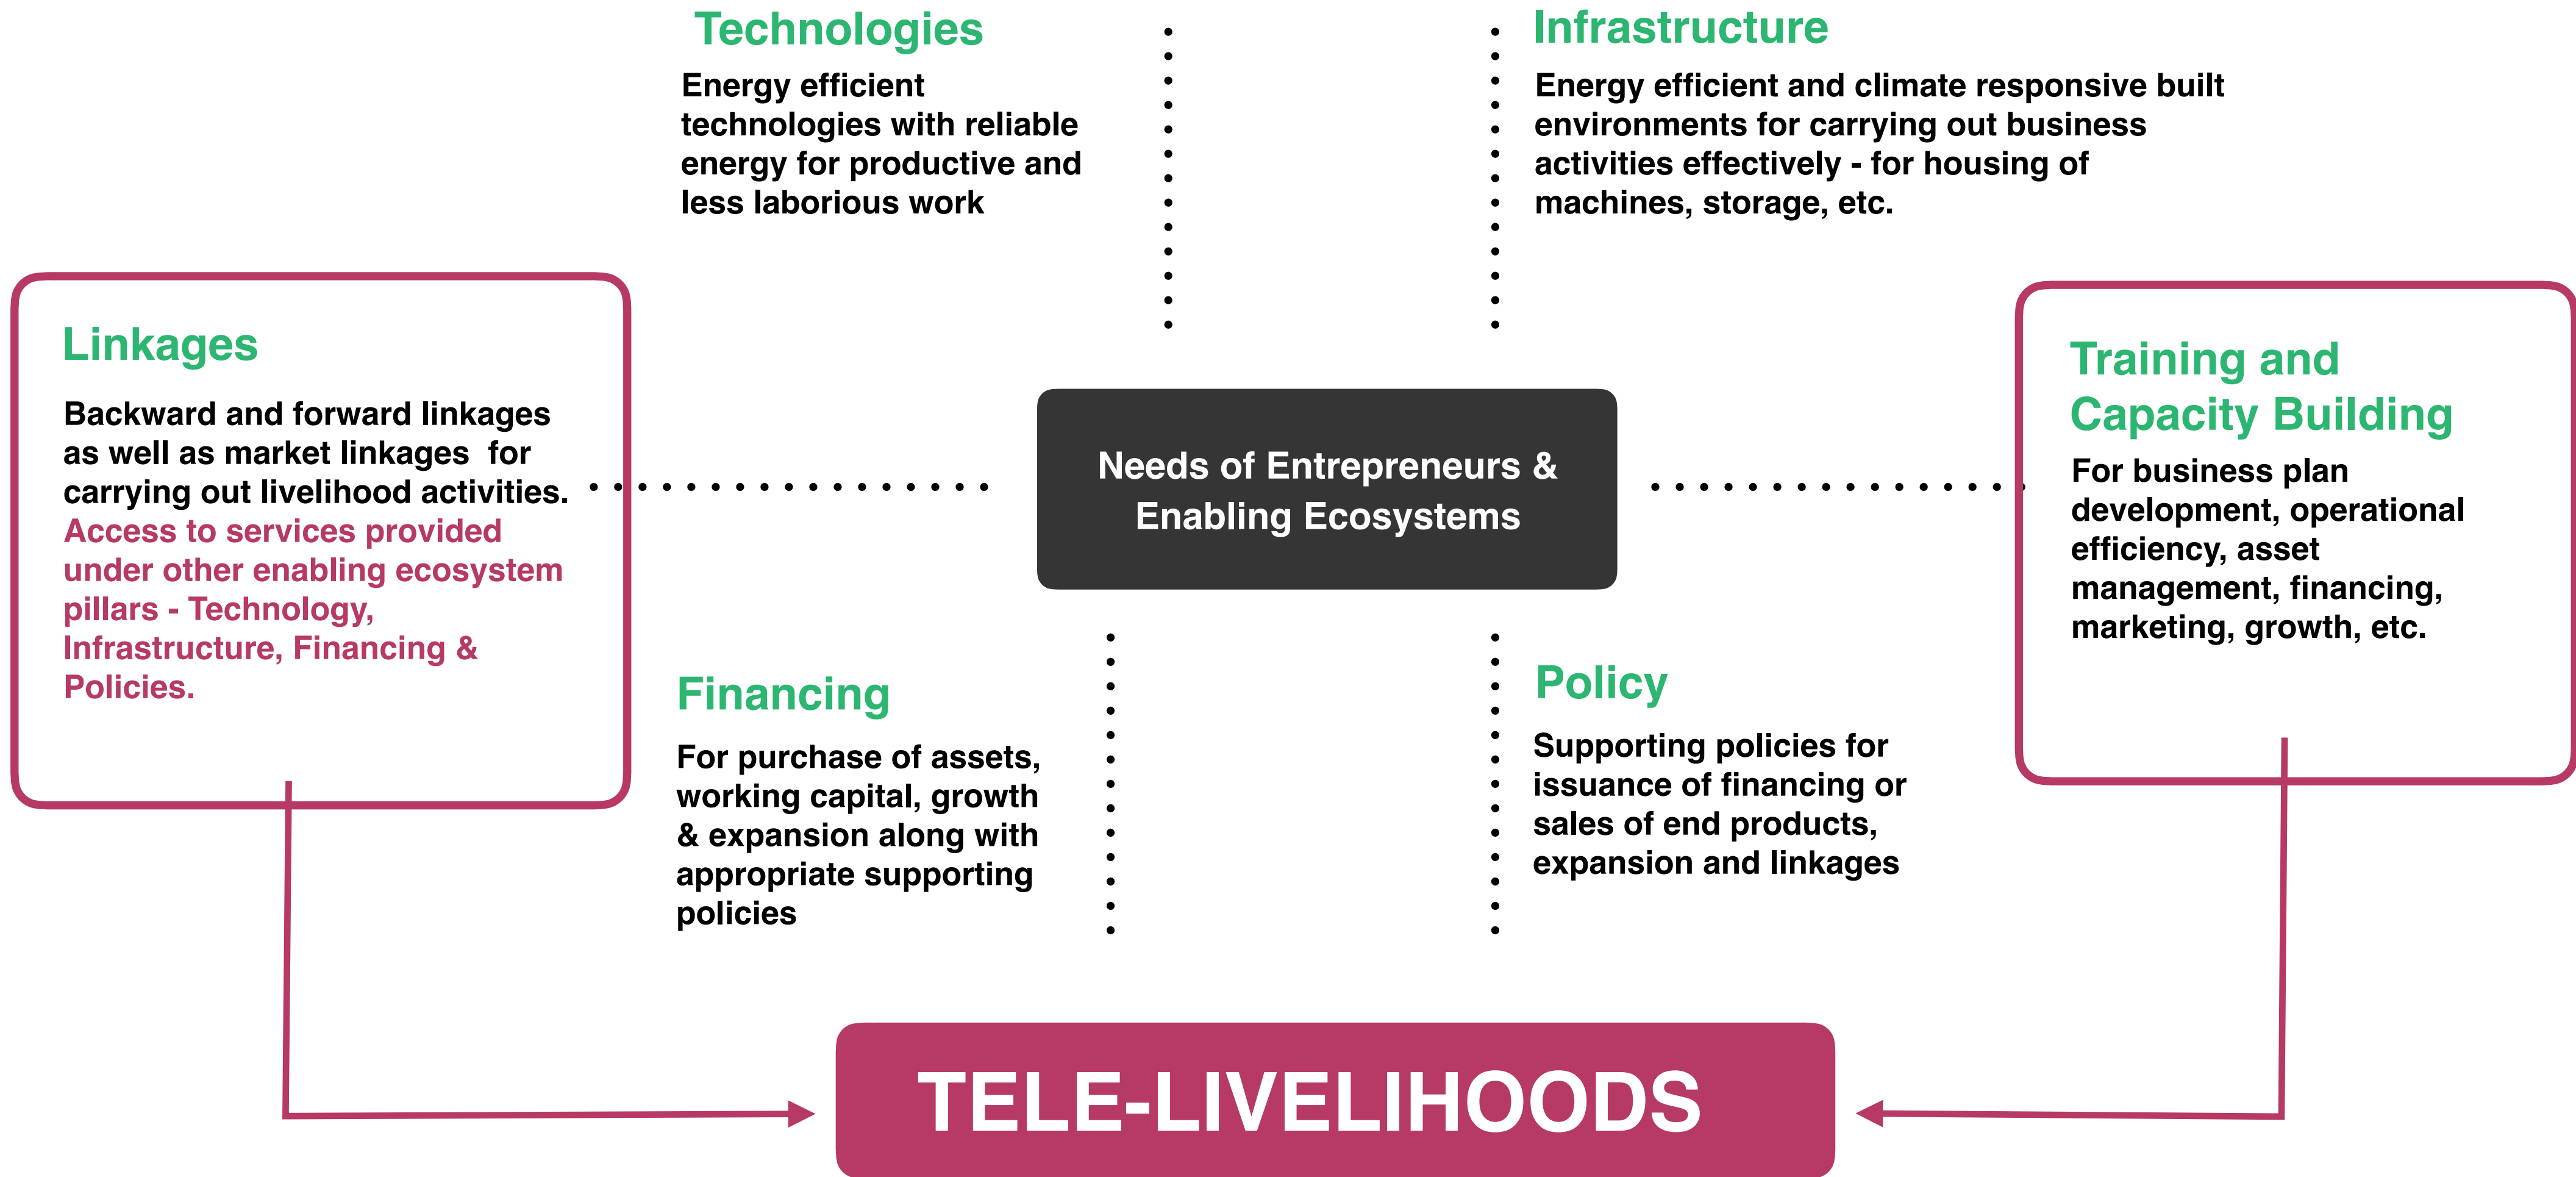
Technologies

Energy efficient technologies with reliable energy for productive and less laborious work

Infrastructure

Energy efficient and climate responsive built environments for carrying out business activities effectively - for housing of machines, storage, etc.

Linkages

Backward and forward linkages as well as market linkages for carrying out livelihood activities. Access to services provided under other enabling ecosystem pillars - Technology, Infrastructure, Financing & Policies.

Needs of Entrepreneurs & Enabling Ecosystems

Training and Capacity Building

For business plan development, operational efficiency, asset management, financing, marketing, growth, etc.

Financing

For purchase of assets, working capital, growth & expansion along with appropriate supporting policies

Policy

Supporting policies for issuance of financing or sales of end products, expansion and linkages

TELE-LIVELIHOODS